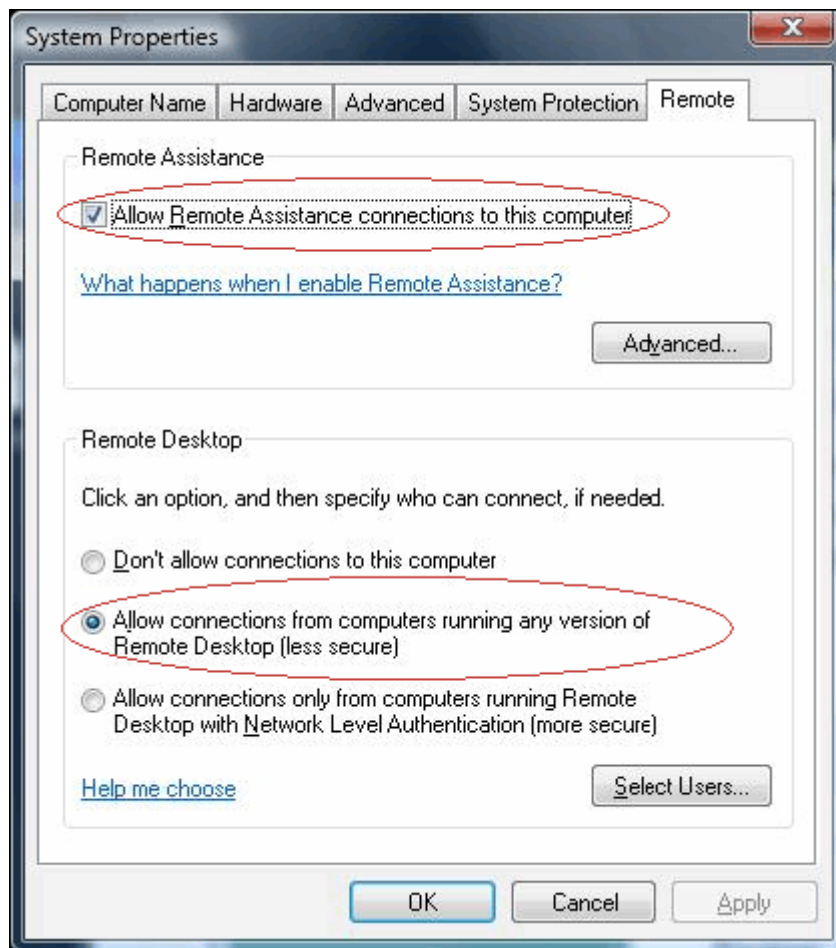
System Properties

Computer Name | Hardware | Advanced | System Protection | Remote

Remote Assistance

Allow Remote Assistance connections to this computer

What happens when I enable Remote Assistance?

Advanced...

Remote Desktop

Click an option, and then specify who can connect, if needed.

Don't allow connections to this computer

Allow connections from computers running any version of Remote Desktop (less secure)

Allow connections only from computers running Remote Desktop with Network Level Authentication (more secure)

Help me choose

Select Users...

OK

Cancel

Apply